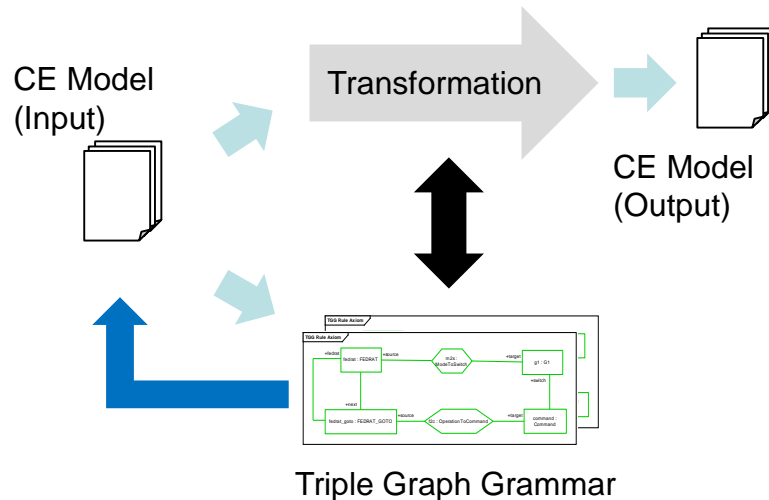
CE Model (Input)

Transformation

CE Model (Output)

TGG Rule Axiom

TGG Rule Axiom

+fedrat

fedrat : FEDRAT

+source

m2s : ModeToSwitch

+target

g1 : G1

+next

+switch

fedrat_goto : FEDRAT_GOTO

+source

o2c : OperationToCommand

+target

command : Command

Triple Graph Grammar